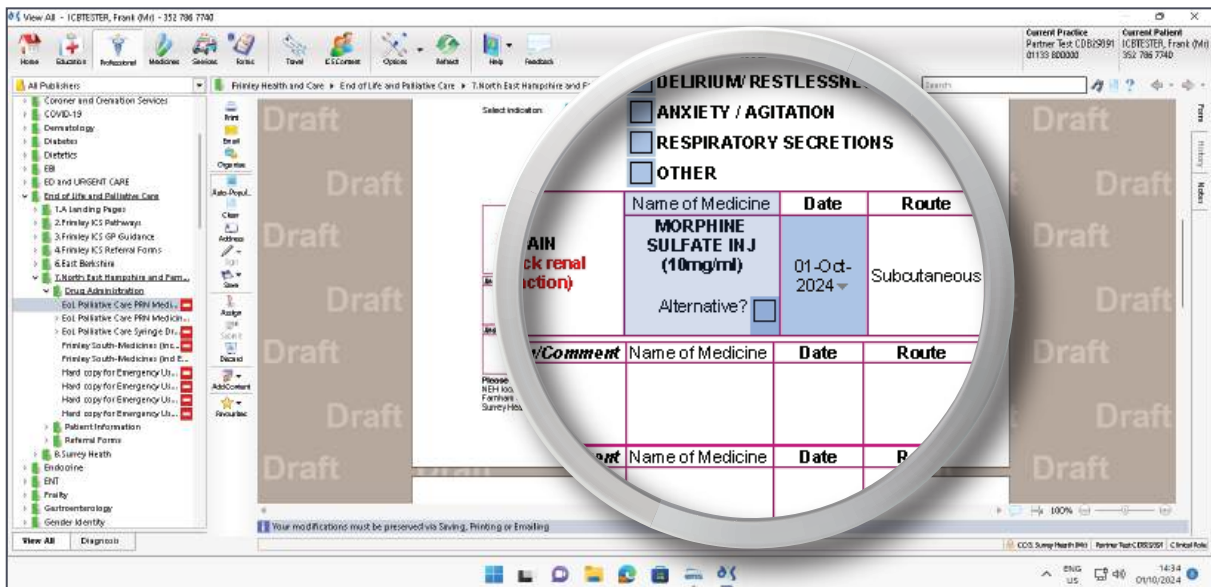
View All - ICBTESTER, Frank (Mr) - 352 786 7740

Home Education Professional Medicines Services Forms Travel E-Consent Options Refresh Help Feedback

Current Practice
Partner Test CDB29591
01133 800000

Current Patient
ICBTESTER, Frank (Mr)
352 786 7740

All Publishers

Frimley Health and Care ▸ End of Life and Palliative Care ▸ T.North East Hampshire and F

Search

Coroner and Cremation Services
COVID-19
Dermatology
Diabetes
Dietetics
EBI
ED and URGENT CARE
End of Life and Palliative Care
1.A Landing Pages
2.Frimley ICS Pathways
3.Frimley ICS GP Guidance
4.Frimley ICS Referral Forms
6.East Berkshire
T.North East Hampshire and Farn...
Drug Administration
EoL Palliative Care PRN Medi...
EoL Palliative Care PRN Medicin...
EoL Palliative Care Syringe Dr...
Frimley South-Medicines (inc...
Frimley South-Medicines (incl E...
Hard copy for Emergency Us...
Hard copy for Emergency Us...
Hard copy for Emergency Us...
Hard copy for Emergency Us...
Patient Information
Referral Forms
8.Surrey Heath
Endocrine
ENT
Frailty
Gastroenterology
Gender Identity

View All Diagnosis

Print
Email
Organise
Auto-Popul...
Clear
Address
Sign
Save
Assign
Submit
Discard
Add Content
Favourites

Draft

Select indication:

DELIRIUM/ RESTLESSNE
ANXIETY / AGITATION
RESPIRATORY SECRETIONS
OTHER

AIN
ck renal
ction)

| Name of Medicine | Date | Route |
|---|---|---|
| MORPHINE SULFATE INJ (10mg/ml) Alternative? | 01-Oct-2024 | Subcutaneous |

/Comment

| Name of Medicine | Date | Route |
|---|---|---|
| | | |

Please
NEH loc
Farnham
Surrey Hea

nt

| Name of Medicine | Date | R |
|---|---|---|

Forms History Notes

100%

Your modifications must be preserved via Saving, Printing or Emailing

COS Surrey Heath (Mr) Partner Test CDB29591 Clinical Role

ENG US 14:34 01/10/2024